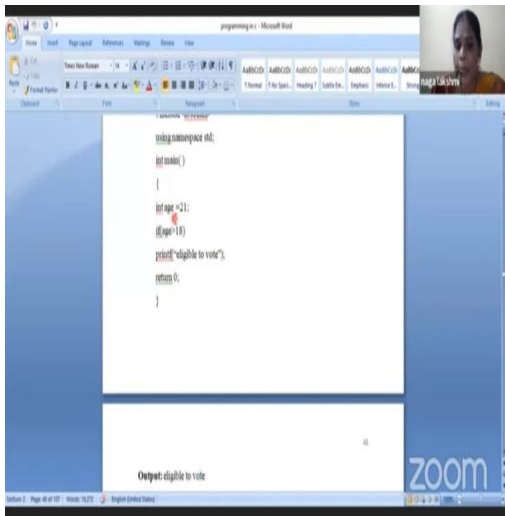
programming in c - Microsoft Word

Home Insert Page Layout References Mailings Review View

Times New Roman 14

AaBbCcDc AaBbCcDc AaBbCcDc AaBbCcDc AaBbCcDc AaBbCcDc AaBbCcDc
¶ Normal ¶ No Spaci... Heading 1 Subtle Em... Emphasis Intense E... Strong

Clipboard Font Paragraph Styles Editing

naga lakshmi

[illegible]

using namespace std;

int main( )

{

int age =21;

if(age>18)

printf("eligible to vote");

return 0;

}

40

Output: eligible to vote

zoom

Section: 2 Page: 40 of 107 Words: 16,272 English (United States)